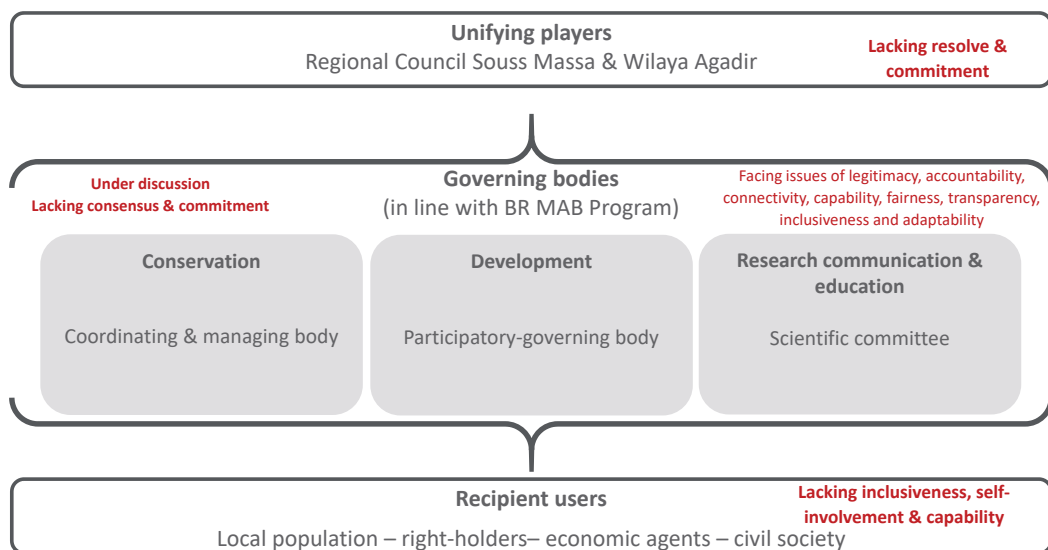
Unifying players
Regional Council Souss Massa & Wilaya Agadir

Lacking resolve & commitment

Under discussion
Lacking consensus & commitment

Governing bodies
(in line with BR MAB Program)

Facing issues of legitimacy, accountability, connectivity, capability, fairness, transparency, inclusiveness and adaptability

Conservation

Coordinating & managing body

Development

Participatory-governing body

Research communication & education

Scientific committee

Recipient users

Lacking inclusiveness, self-involvement & capability

Local population – right-holders– economic agents – civil society